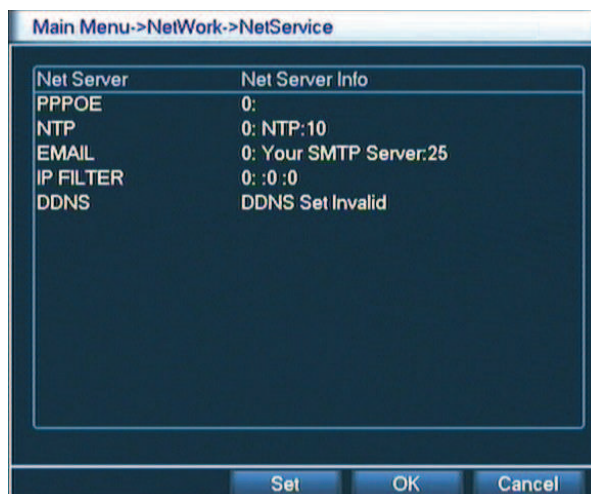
Main Menu->NetWork->NetService

| Net Server | Net Server Info |
|---|---|
| PPPOE | 0: |
| NTP | 0: NTP:10 |
| EMAIL | 0: Your SMTP Server:25 |
| IP FILTER | 0: :0 :0 |
| DDNS | DDNS Set Invalid |

Set OK Cancel